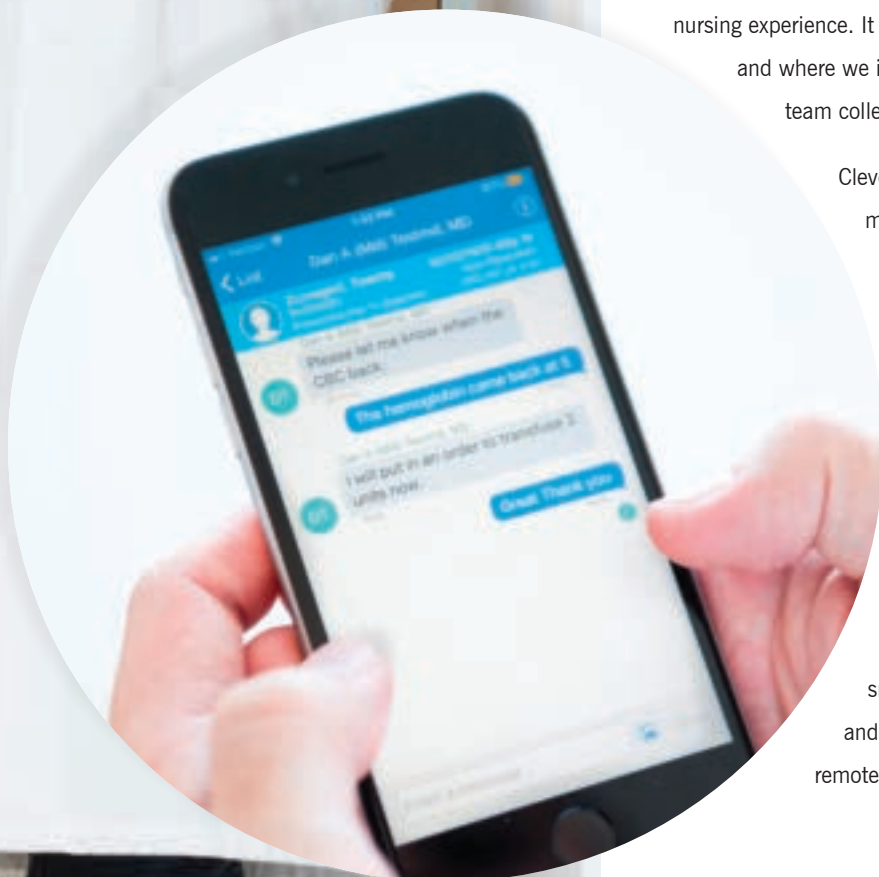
nursing experience. It

and where we i

team colle

Clev

m

s

and

remote

List

Dan A. (Mill) Test, MD

Please let me know when the CBC back.

The hemoglobin came back at 8.

I will put in an order to transfuse 2 units now.

Great. Thank you